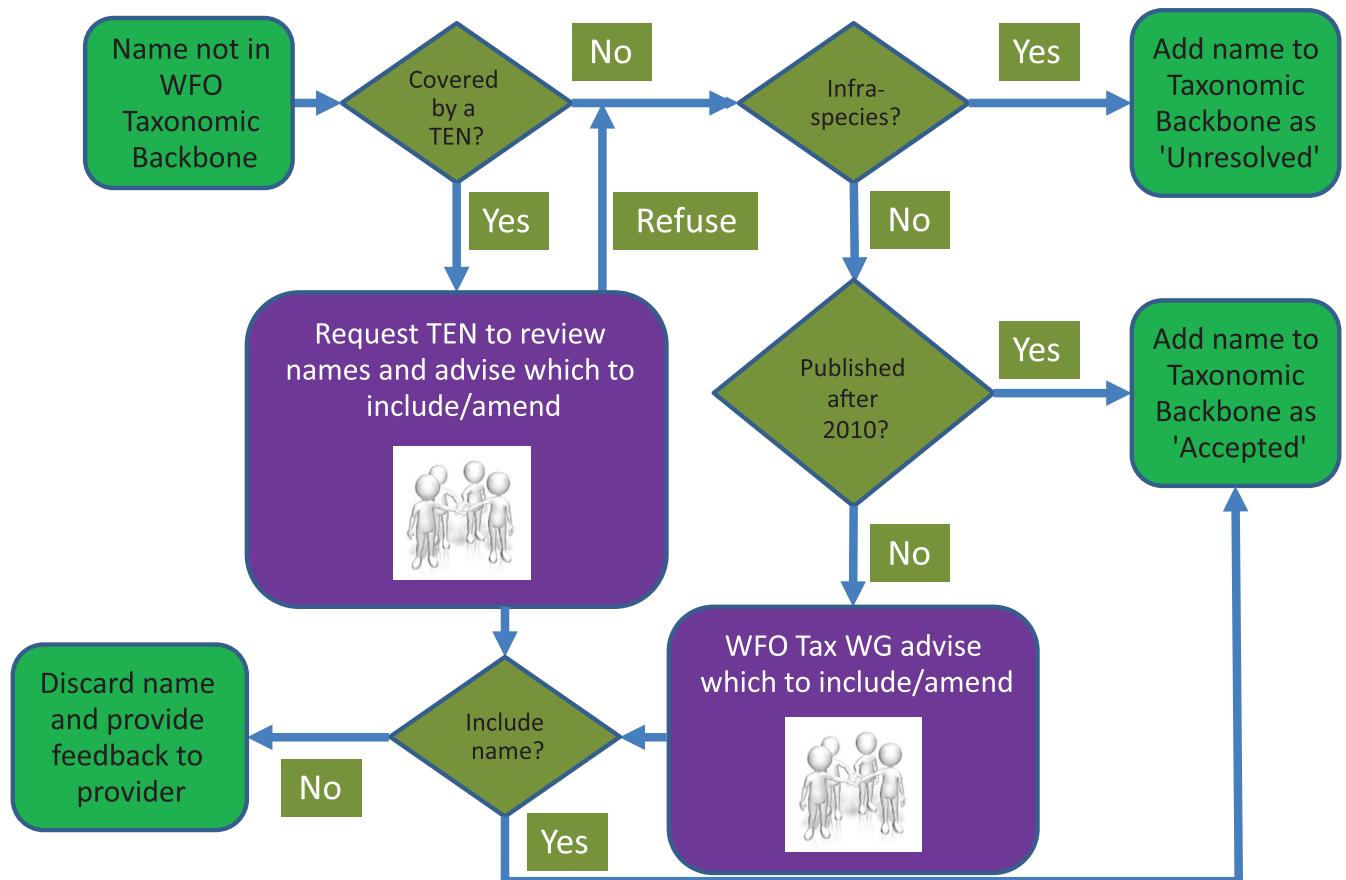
Name not in WFO Taxonomic Backbone

Covered by a TEN?

No

Infra-species?

Yes

Add name to Taxonomic Backbone as 'Unresolved'

Yes

Refuse

No

Request TEN to review names and advise which to include/amend

Published after 2010?

Yes

Add name to Taxonomic Backbone as 'Accepted'

No

Discard name and provide feedback to provider

Include name?

WFO Tax WG advise which to include/amend

No

Yes